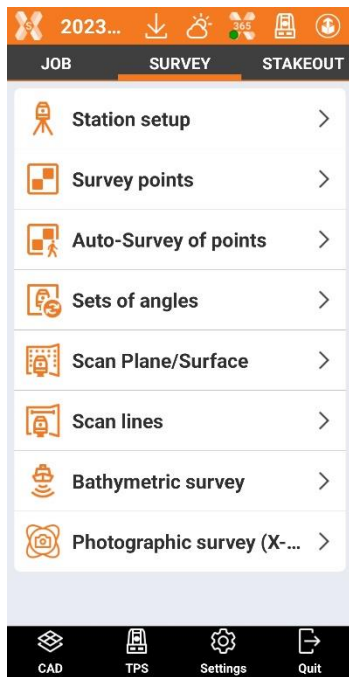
2023...

365

JOB SURVEY STAKEOUT

Station setup

Survey points

Auto-Survey of points

Sets of angles

Scan Plane/Surface

Scan lines

Bathymetric survey

Photographic survey (X-...

CAD TPS Settings Quit